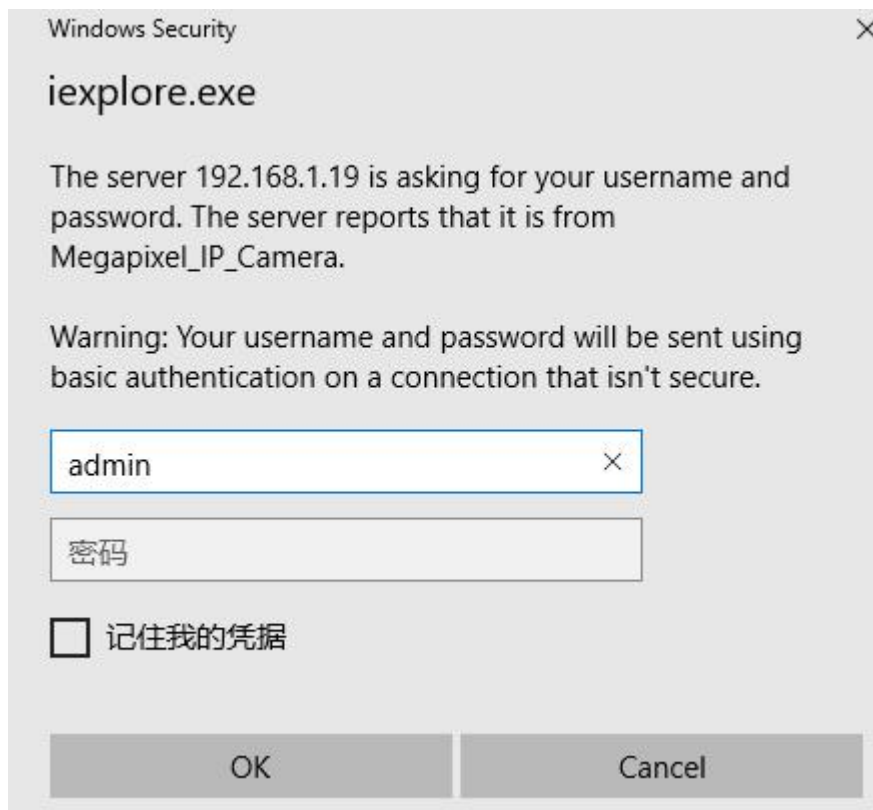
Windows Security

×

iexplore.exe

The server 192.168.1.19 is asking for your username and password. The server reports that it is from Megapixel_IP_Camera.

Warning: Your username and password will be sent using basic authentication on a connection that isn't secure.

admin ×

密码

记住我的凭据

OK

Cancel